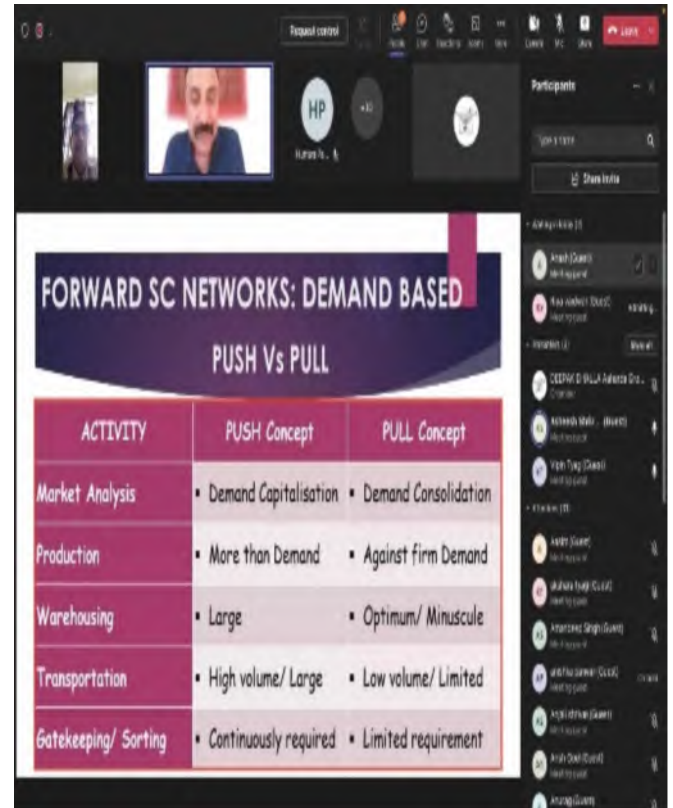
Request control

Leave

HP

Participants

Share invite

FORWARD SC NETWORKS: DEMAND BASED

PUSH Vs PULL

| ACTIVITY | PUSH Concept | PULL Concept |
|---|---|---|
| Market Analysis | ▪ Demand Capitalisation | ▪ Demand Consolidation |
| Production | ▪ More than Demand | ▪ Against firm Demand |
| Warehousing | ▪ Large | ▪ Optimum/ Minuscule |
| Transportation | ▪ High volume/ Large | ▪ Low volume/ Limited |
| Gatekeeping/ Sorting | ▪ Continuously required | ▪ Limited requirement |

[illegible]